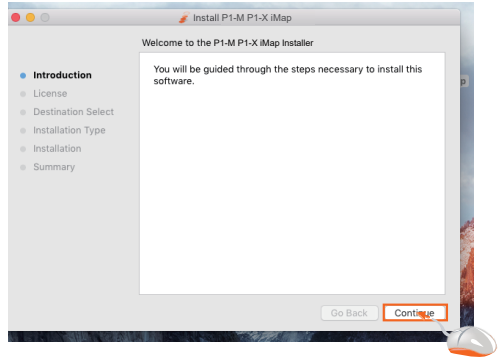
Install P1-M P1-X iMap

Welcome to the P1-M P1-X iMap Installer

Introduction
License
Destination Select
Installation Type
Installation
Summary

You will be guided through the steps necessary to install this software.

Go Back
Continue